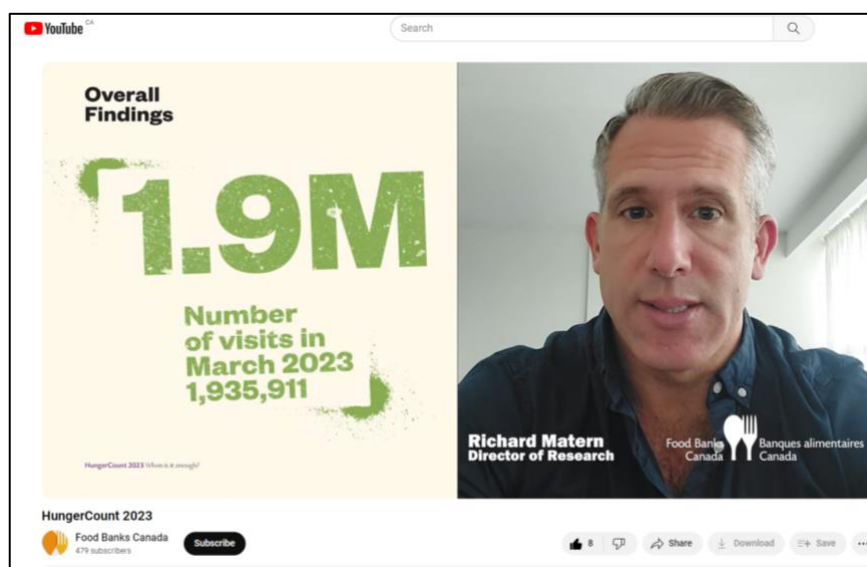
YouTube CA

Search

Overall Findings

1.9M

Number of visits in March 2023 1,935,911

HungerCount 2023 When is it enough?

Richard Matern
Director of Research

Food Banks Canada

Banques alimentaires Canada

HungerCount 2023

Food Banks Canada
479 subscribers

Subscribe

8

Share

Download

Save

...